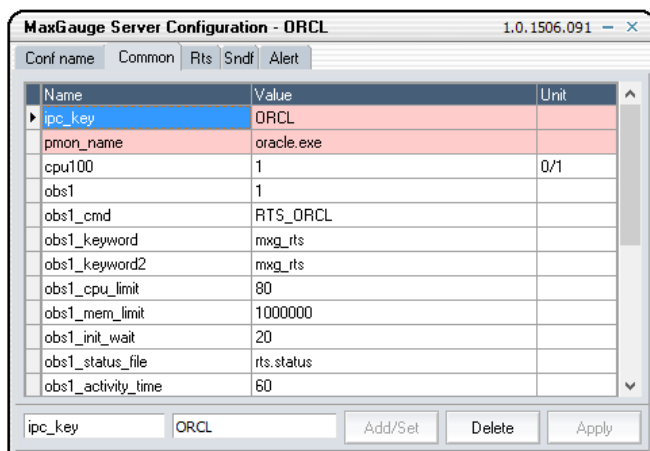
MaxGauge Server Configuration - ORCL 1.0.1506.091 – ×

Conf name | Common | Rts | Sndf | Alert

| Name | Value | Unit |
|---|---|---|
| ipc_key | ORCL | |
| pmon_name | oracle.exe | |
| cpu100 | 1 | 0/1 |
| obs1 | 1 | |
| obs1_cmd | RTS_ORCL | |
| obs1_keyword | mxg_rts | |
| obs1_keyword2 | mxg_rts | |
| obs1_cpu_limit | 80 | |
| obs1_mem_limit | 1000000 | |
| obs1_init_wait | 20 | |
| obs1_status_file | rts.status | |
| obs1_activity_time | 60 | |

ipc_key ORCL Add/Set Delete Apply